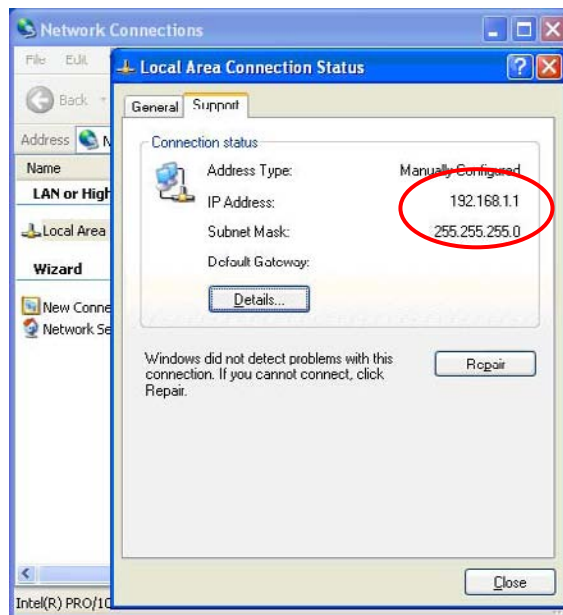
Network Connections

File Edit

Back

Address

Name

LAN or High

Local Area

Wizard

New Conne

Network Se

Intel(R) PRO/10

Local Area Connection Status

General Support

Connection status

Address Type: Manually Configured

IP Address: 192.168.1.1

Subnet Mask: 255.255.255.0

Default Gateway:

Details...

Windows did not detect problems with this connection. If you cannot connect, click Repair.

Repair

Close